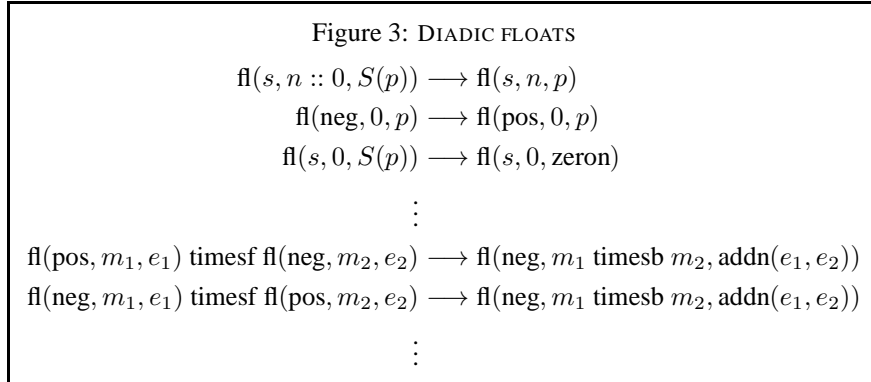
Figure 3: DIADIC FLOATS

$\mathrm{fl}(s, n :: 0, S(p)) \longrightarrow \mathrm{fl}(s, n, p)$

$\mathrm{fl}(\mathrm{neg}, 0, p) \longrightarrow \mathrm{fl}(\mathrm{pos}, 0, p)$

$\mathrm{fl}(s, 0, S(p)) \longrightarrow \mathrm{fl}(s, 0, \mathrm{zeron})$

$\vdots$

$\mathrm{fl}(\mathrm{pos}, m_1, e_1) \text{ timesf } \mathrm{fl}(\mathrm{neg}, m_2, e_2) \longrightarrow \mathrm{fl}(\mathrm{neg}, m_1 \text{ timesb } m_2, \mathrm{addn}(e_1, e_2))$

$\mathrm{fl}(\mathrm{neg}, m_1, e_1) \text{ timesf } \mathrm{fl}(\mathrm{pos}, m_2, e_2) \longrightarrow \mathrm{fl}(\mathrm{neg}, m_1 \text{ timesb } m_2, \mathrm{addn}(e_1, e_2))$

$\vdots$